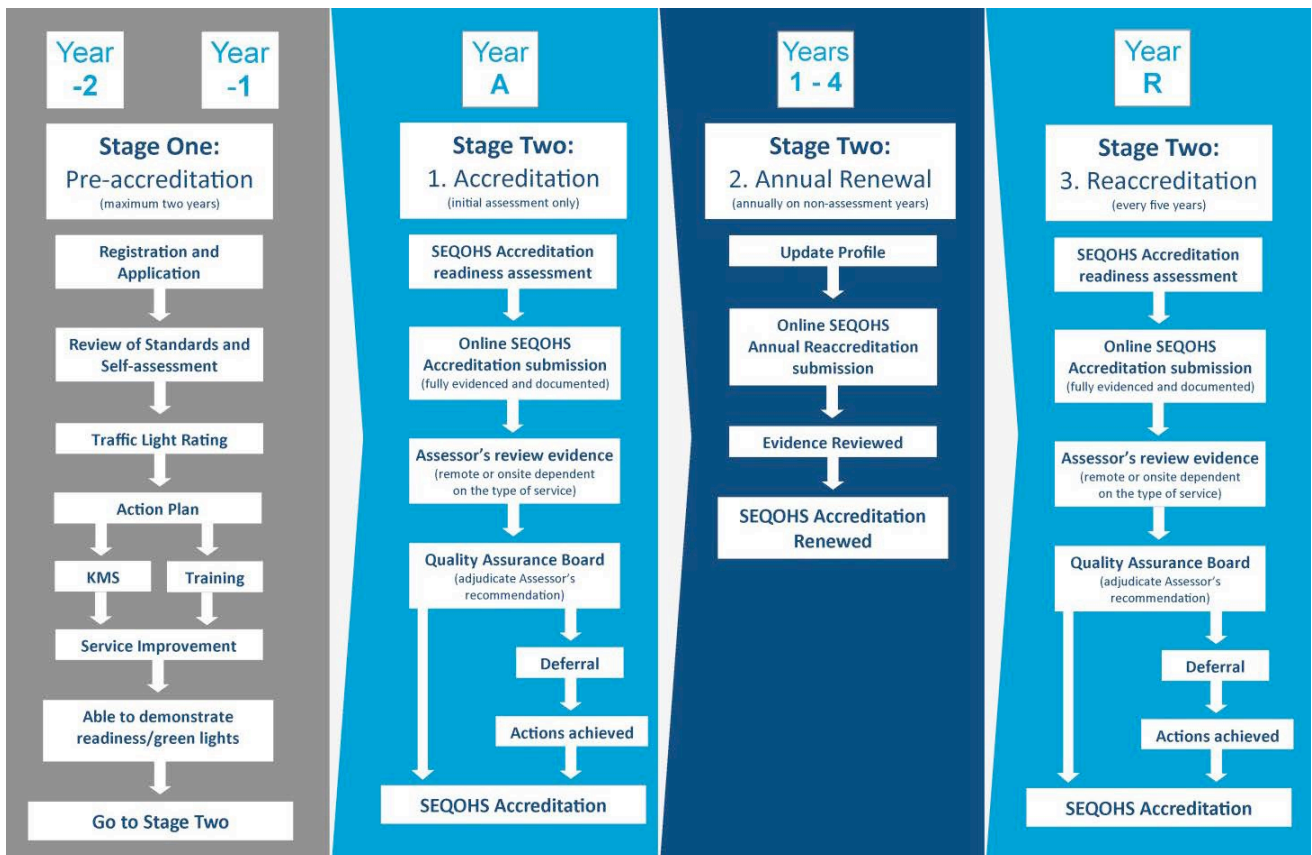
Year -2

Year -1

Stage One:
Pre-accreditation
(maximum two years)

Registration and Application

Review of Standards and Self-assessment

Traffic Light Rating

Action Plan

KMS

Training

Service Improvement

Able to demonstrate readiness/green lights

Go to Stage Two

Year A

Stage Two:
1. Accreditation
(initial assessment only)

SEQOHS Accreditation readiness assessment

Online SEQOHS Accreditation submission
(fully evidenced and documented)

Assessor's review evidence
(remote or onsite dependent on the type of service)

Quality Assurance Board
(adjudicate Assessor's recommendation)

Deferral

Actions achieved

SEQOHS Accreditation

Years 1 - 4

Stage Two:
2. Annual Renewal
(annually on non-assessment years)

Update Profile

Online SEQOHS Annual Reaccreditation submission

Evidence Reviewed

SEQOHS Accreditation Renewed

Year R

Stage Two:
3. Reaccreditation
(every five years)

SEQOHS Accreditation readiness assessment

Online SEQOHS Accreditation submission
(fully evidenced and documented)

Assessor's review evidence
(remote or onsite dependent on the type of service)

Quality Assurance Board
(adjudicate Assessor's recommendation)

Deferral

Actions achieved

SEQOHS Accreditation